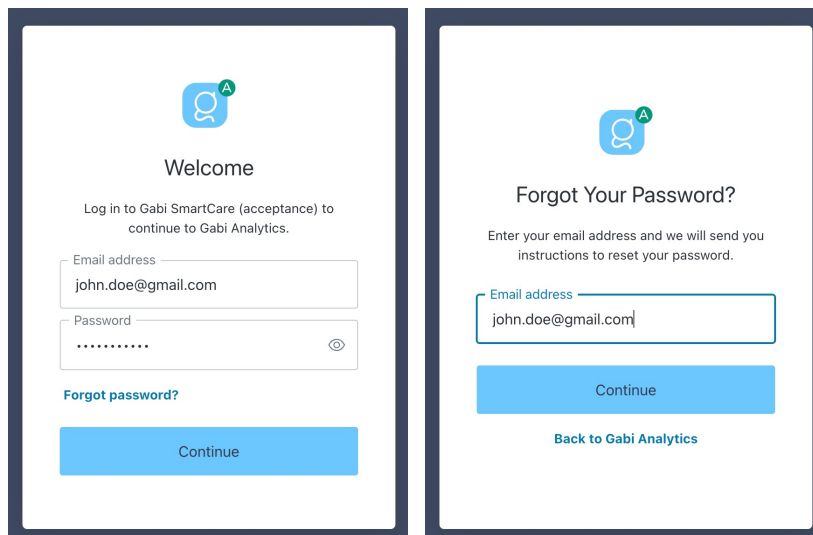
A

Welcome

Log in to Gabi SmartCare (acceptance) to continue to Gabi Analytics.

Email address
john.doe@gmail.com

Password
••••••••••••

Forgot password?

Continue

A

Forgot Your Password?

Enter your email address and we will send you instructions to reset your password.

Email address
john.doe@gmail.com

Continue

Back to Gabi Analytics